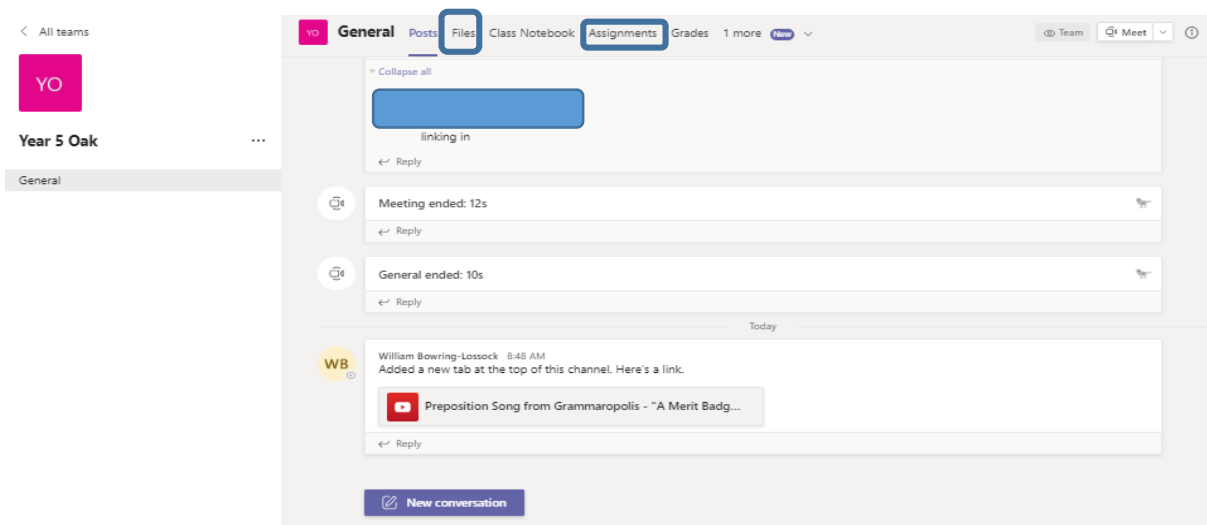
< All teams

YO

Year 5 Oak ...

General

YO General Posts Files Class Notebook Assignments Grades 1 more New

Team Meet

Collapse all

linking in

Reply

Meeting ended: 12s

Reply

General ended: 10s

Reply

Today

WB William Bowring-Lossock 8:48 AM
Added a new tab at the top of this channel. Here's a link.

Preposition Song from Grammaropolis - "A Merit Badg...

Reply

New conversation